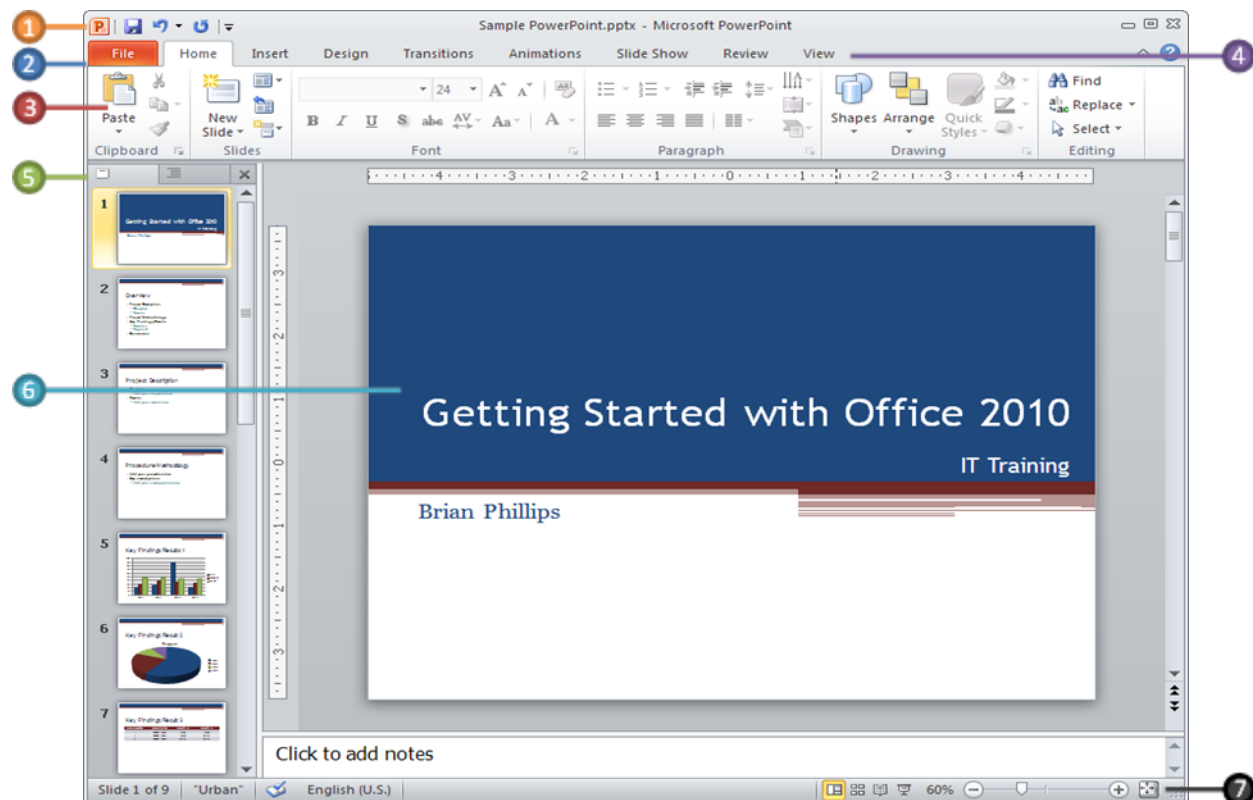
1
2
3
4
5
6
7

Sample PowerPoint.pptx - Microsoft PowerPoint

File Home Insert Design Transitions Animations Slide Show Review View

Paste
Clipboard
New Slide
Slides
24
B I U S abc AV Aa A
Font
Paragraph
Shapes Arrange Quick Styles
Drawing
Find
Replace
Select
Editing

1
Getting Started with Office 2010
2
Overview
3
Project Description
4
Procedure/Methodology
5
Key Findings Result 1
6
Key Findings Result 2
7
Key Findings Result 3

Getting Started with Office 2010
IT Training
Brian Phillips

Click to add notes

Slide 1 of 9 "Urban" English (U.S.) 60%